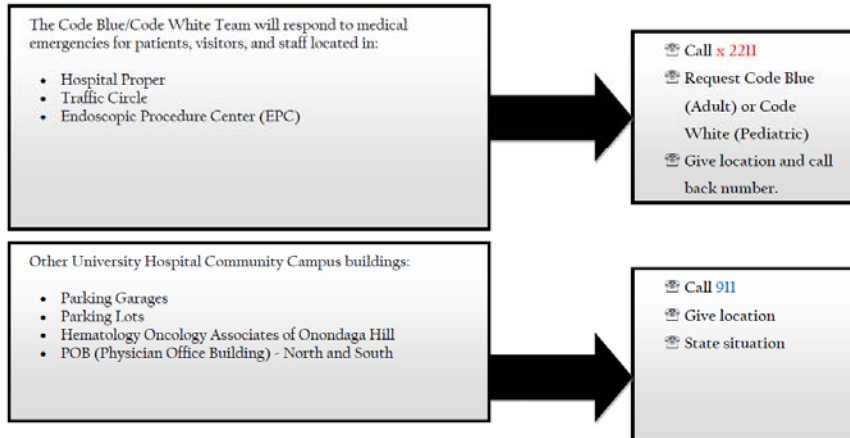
The Code Blue/Code White Team will respond to medical emergencies for patients, visitors, and staff located in:

- Hospital Proper
- Traffic Circle
- Endoscopic Procedure Center (EPC)

☏ Call x 2211
☏ Request Code Blue (Adult) or Code White (Pediatric)
☏ Give location and call back number.

Other University Hospital Community Campus buildings:

- Parking Garages
- Parking Lots
- Hematology Oncology Associates of Onondaga Hill
- POB (Physician Office Building) - North and South

☏ Call 911
☏ Give location
☏ State situation